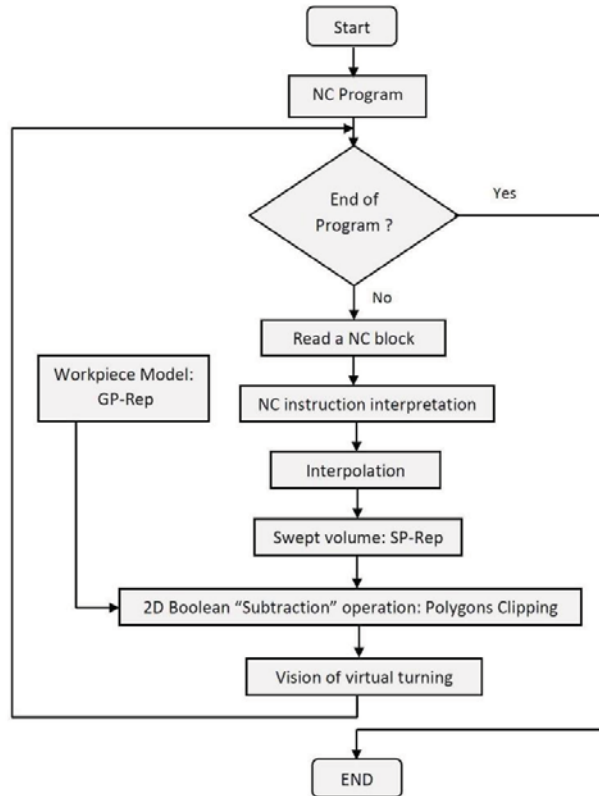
Start

NC Program

End of Program ?

Yes

No

Read a NC block

Workpiece Model: GP-Rep

NC instruction interpretation

Interpolation

Swept volume: SP-Rep

2D Boolean "Subtraction" operation: Polygons Clipping

Vision of virtual turning

END